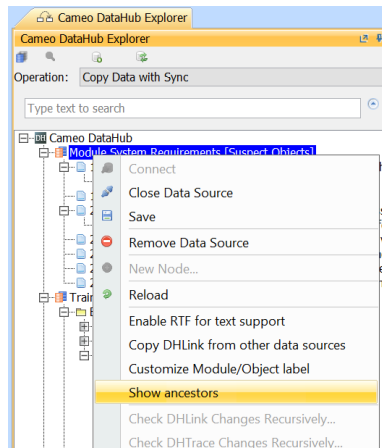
Cameo DataHub Explorer

Cameo DataHub Explorer

Operation: Copy Data with Sync

Type text to search

Cameo DataHub

Module System Requirements [Suspect Objects]

Train

Connect

Close Data Source

Save

Remove Data Source

New Node...

Reload

Enable RTF for text support

Copy DHLink from other data sources

Customize Module/Object label

Show ancestors

Check DHLink Changes Recursively...

Check DHTrace Changes Recursively...